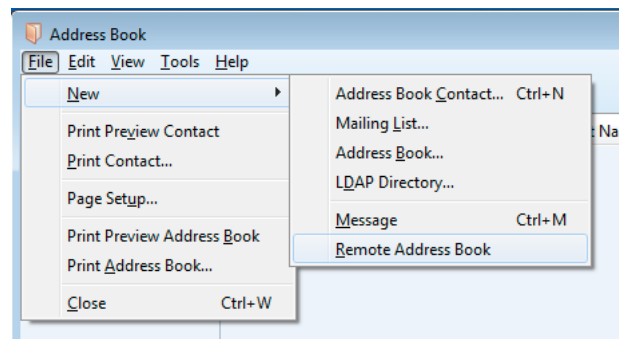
Address Book

File Edit View Tools Help

New

Print Preview Contact
Print Contact...

Page Setup...

Print Preview Address Book
Print Address Book...

Close Ctrl+W

Address Book Contact... Ctrl+N
Mailing List...
Address Book...
LDAP Directory...

Message Ctrl+M

Remote Address Book

t Na